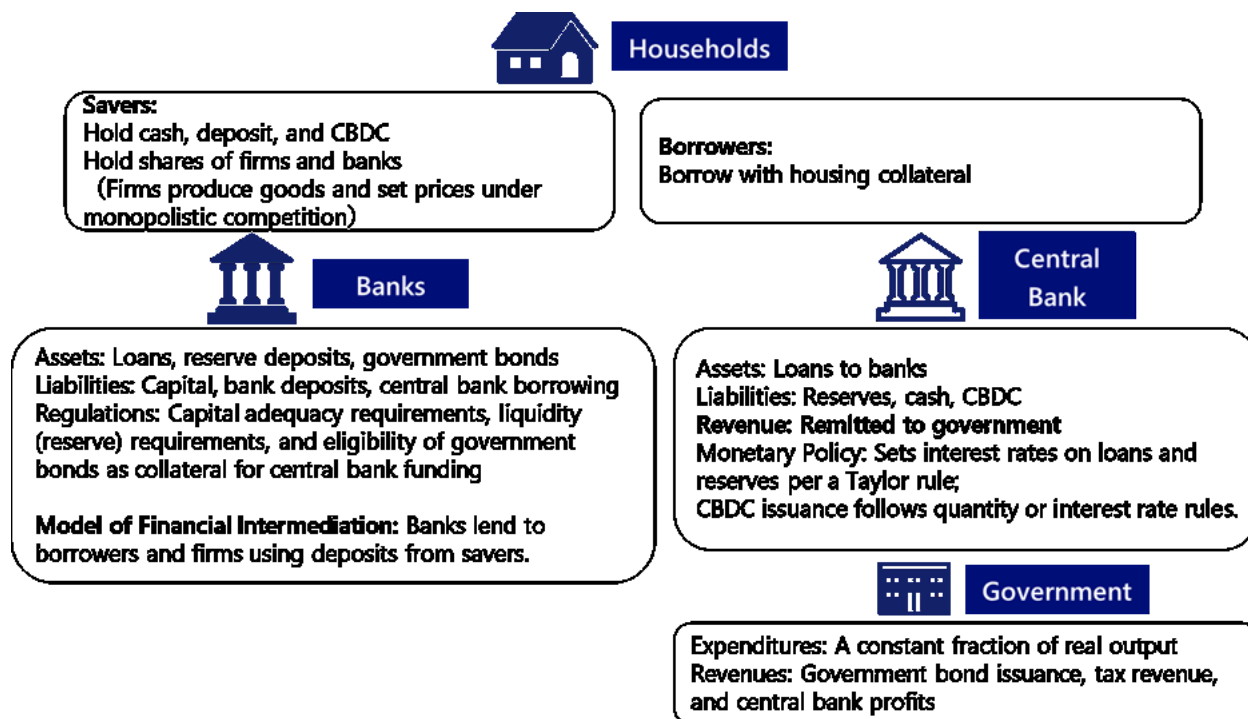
Households

Savers:
Hold cash, deposit, and CBDC
Hold shares of firms and banks
（Firms produce goods and set prices under monopolistic competition)

Borrowers:
Borrow with housing collateral

Banks

Central Bank

Assets: Loans, reserve deposits, government bonds
Liabilities: Capital, bank deposits, central bank borrowing
Regulations: Capital adequacy requirements, liquidity (reserve) requirements, and eligibility of government bonds as collateral for central bank funding

Model of Financial Intermediation: Banks lend to borrowers and firms using deposits from savers.

Assets: Loans to banks
Liabilities: Reserves, cash, CBDC
Revenue: Remitted to government
Monetary Policy: Sets interest rates on loans and reserves per a Taylor rule;
CBDC issuance follows quantity or interest rate rules.

Government

Expenditures: A constant fraction of real output
Revenues: Government bond issuance, tax revenue, and central bank profits